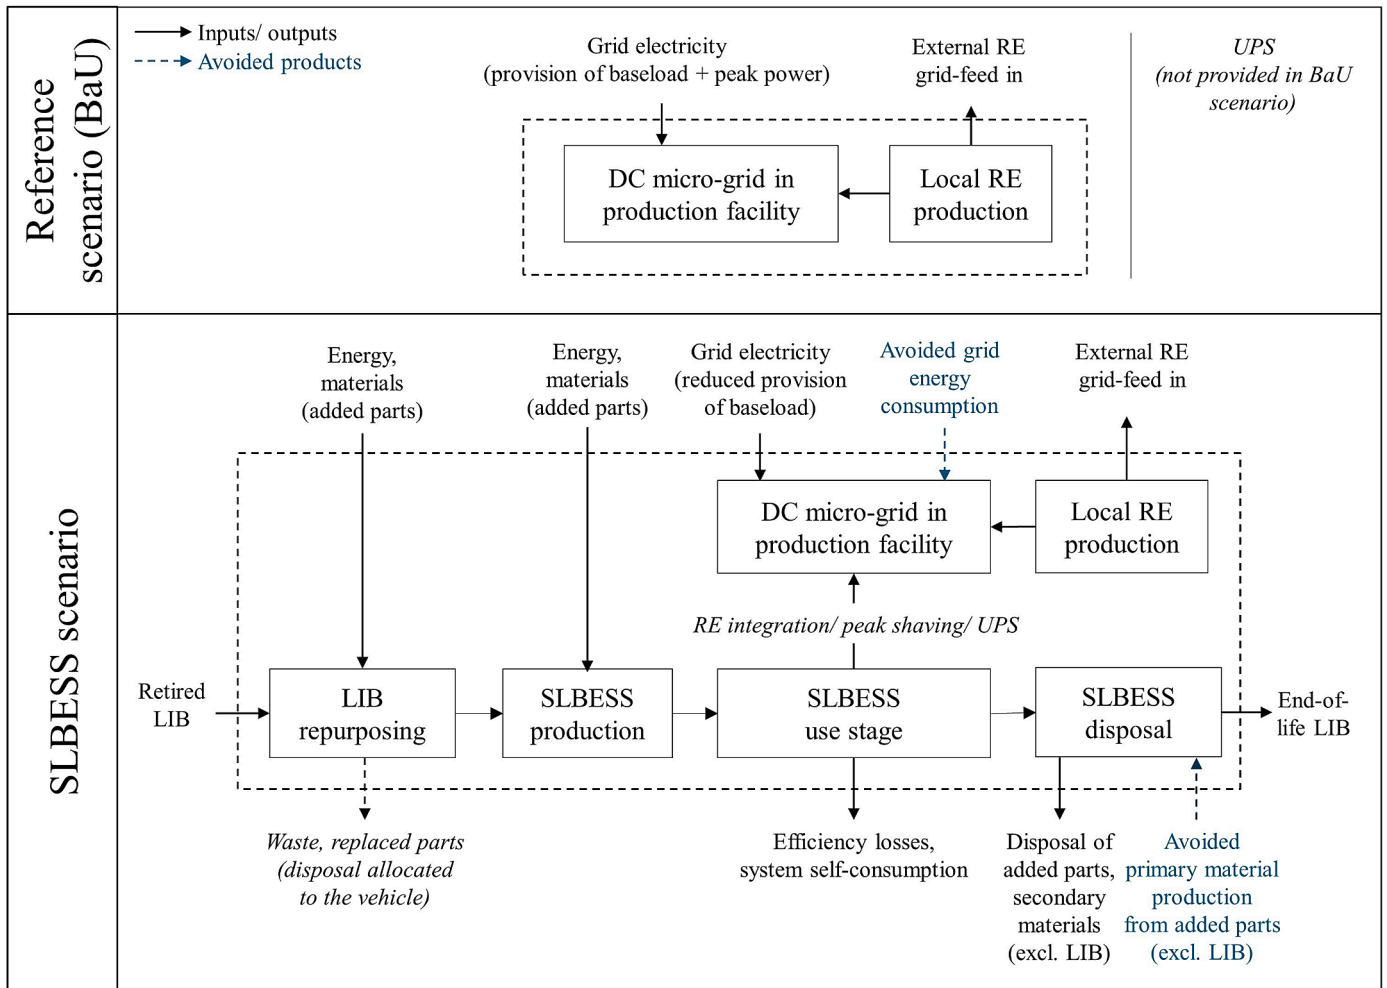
Reference scenario (BaU)

Inputs/ outputs
Avoided products

Grid electricity (provision of baseload + peak power)

External RE grid-feed in

UPS (not provided in BaU scenario)

DC micro-grid in production facility

Local RE production

SLBESS scenario

Energy, materials (added parts)

Energy, materials (added parts)

Grid electricity (reduced provision of baseload)

Avoided grid energy consumption

External RE grid-feed in

DC micro-grid in production facility

Local RE production

RE integration/ peak shaving/ UPS

Retired LIB

LIB repurposing

SLBESS production

SLBESS use stage

SLBESS disposal

End-of-life LIB

Waste, replaced parts (disposal allocated to the vehicle)

Efficiency losses, system self-consumption

Disposal of added parts, secondary materials (excl. LIB)

Avoided primary material production from added parts (excl. LIB)